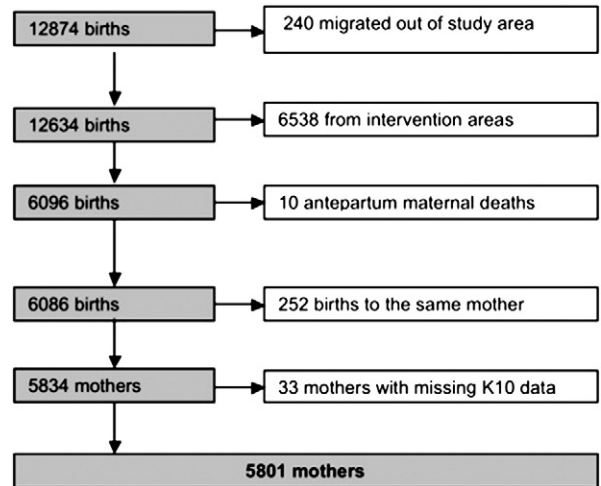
12874 births

240 migrated out of study area

12634 births

6538 from intervention areas

6096 births

10 antepartum maternal deaths

6086 births

252 births to the same mother

5834 mothers

33 mothers with missing K10 data

5801 mothers